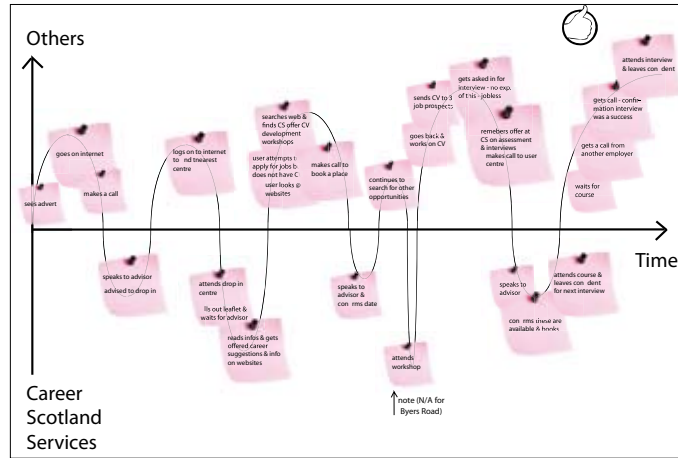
Others

Time

Career Scotland Services

sees advert

goes on internet

makes a call

speaks to advisor

advised to drop in

logs on to internet to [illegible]nd nearest centre

attends drop in centre

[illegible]lls out leaflet & waits for advisor

reads infos & gets offered career suggestions & info on websites

searches web & finds CS offer CV development workshops

user attempts t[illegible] apply for jobs b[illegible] does not have C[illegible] user looks @ websites

makes call to book a place

speaks to advisor & con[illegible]rms date

continues to search for other opportunities

sends CV to 5 job prospects

goes back & works on CV

attends workshop

note (N/A for Byers Road)

gets asked in for interview - no exp. of this - jobless

remebers offer at CS on assessment & interviews

makes call to user centre

speaks to advisor

con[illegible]rms these are available & books

attends course & leaves con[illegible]dent for next interview

attends interview & leaves con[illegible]dent

gets call - confirmation interview was a success

gets a call from another employer

waits for course